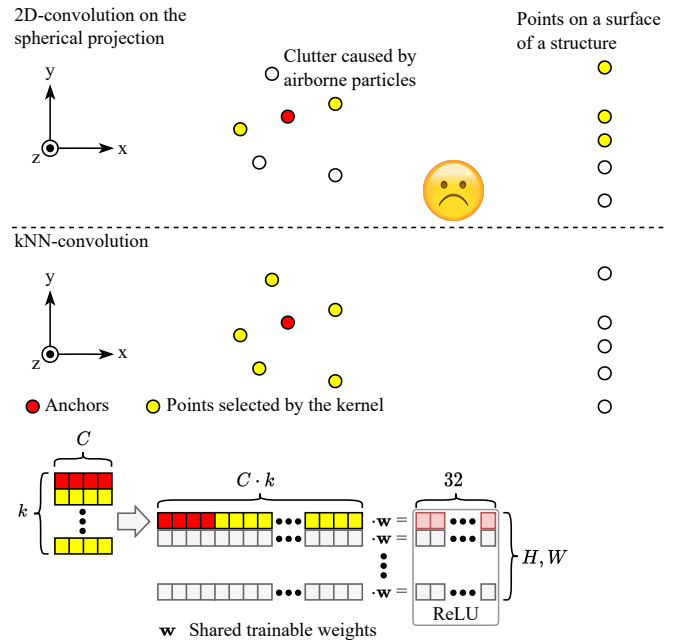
2D-convolution on the spherical projection

Points on a surface of a structure

Clutter caused by airborne particles

y

z

x

kNN-convolution

y

z

x

Anchors

Points selected by the kernel

$C$

$k$

$C \cdot k$

32

$\cdot \mathbf{w} =$

$\cdot \mathbf{w} =$

$\cdot \mathbf{w} =$

$H, W$

ReLU

$\mathbf{w}$ Shared trainable weights